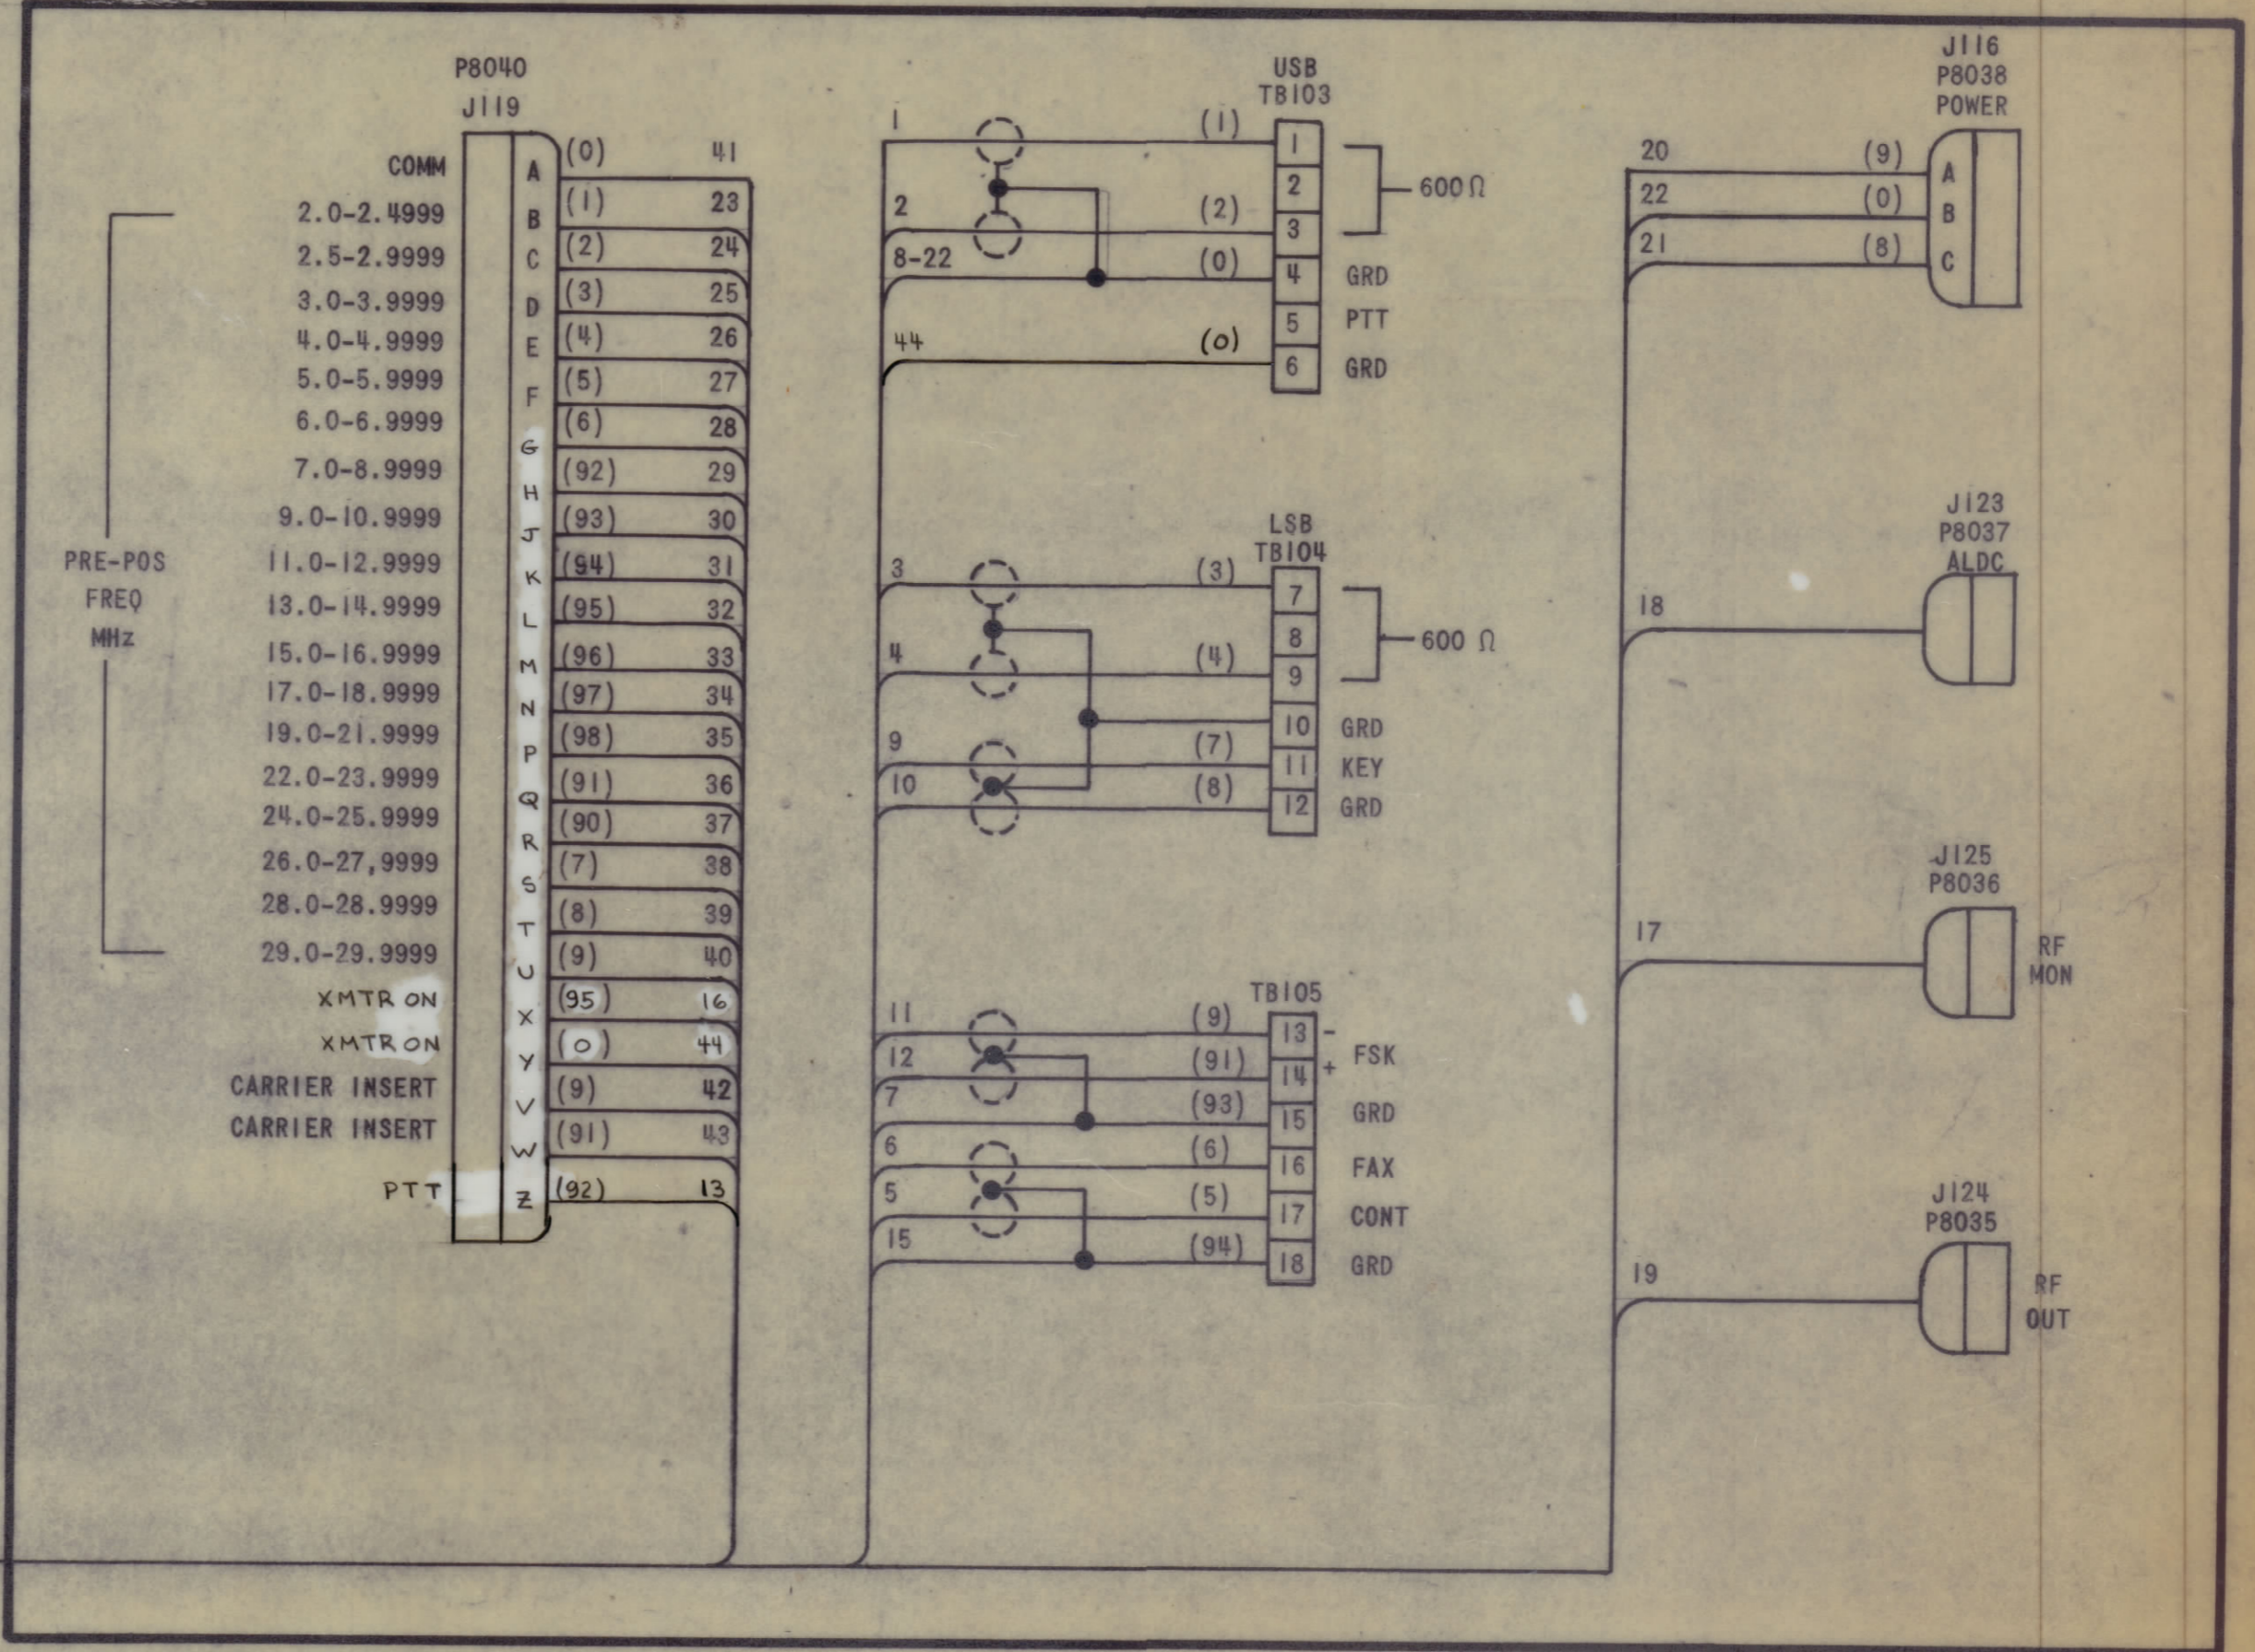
P8040
J119

PRE-POS FREQ MHz

COMM
2.0-2.4999
2.5-2.9999
3.0-3.9999
4.0-4.9999
5.0-5.9999
6.0-6.9999
7.0-8.9999
9.0-10.9999
11.0-12.9999
13.0-14.9999
15.0-16.9999
17.0-18.9999
19.0-21.9999
22.0-23.9999
24.0-25.9999
26.0-27,9999
28.0-28.9999
29.0-29.9999
XMTR ON
XMTR ON
CARRIER INSERT
CARRIER INSERT
PTT

| | | |
|---|---|---|
| A | (0) | 41 |
| B | (1) | 23 |
| C | (2) | 24 |
| D | (3) | 25 |
| E | (4) | 26 |
| F | (5) | 27 |
| G | (6) | 28 |
| H | (92) | 29 |
| J | (93) | 30 |
| K | (94) | 31 |
| L | (95) | 32 |
| M | (96) | 33 |
| N | (97) | 34 |
| P | (98) | 35 |
| Q | (91) | 36 |
| R | (90) | 37 |
| S | (7) | 38 |
| T | (8) | 39 |
| U | (9) | 40 |
| X | (95) | 16 |
| Y | (0) | 44 |
| V | (9) | 42 |
| W | (91) | 43 |
| Z | (92) | 13 |

USB
TB103
1 (1) 1
2 (2) 2
3
8-22 (0) 4 GRD
5 PTT
44 (0) 6 GRD
600 Ω

LSB
TB104
3 (3) 7
8
4 (4) 9
10 GRD
9 (7) 11 KEY
10 (8) 12 GRD
600 Ω

TB105
11 (9) 13 -
12 (91) 14 + FSK
7 (93) 15 GRD
6 (6) 16 FAX
5 (5) 17 CONT
15 (94) 18 GRD

J116
P8038
POWER
20 (9) A
22 (0) B
21 (8) C

J123
P8037
ALDC
18

J125
P8036
17
RF MON

J124
P8035
19
RF OUT